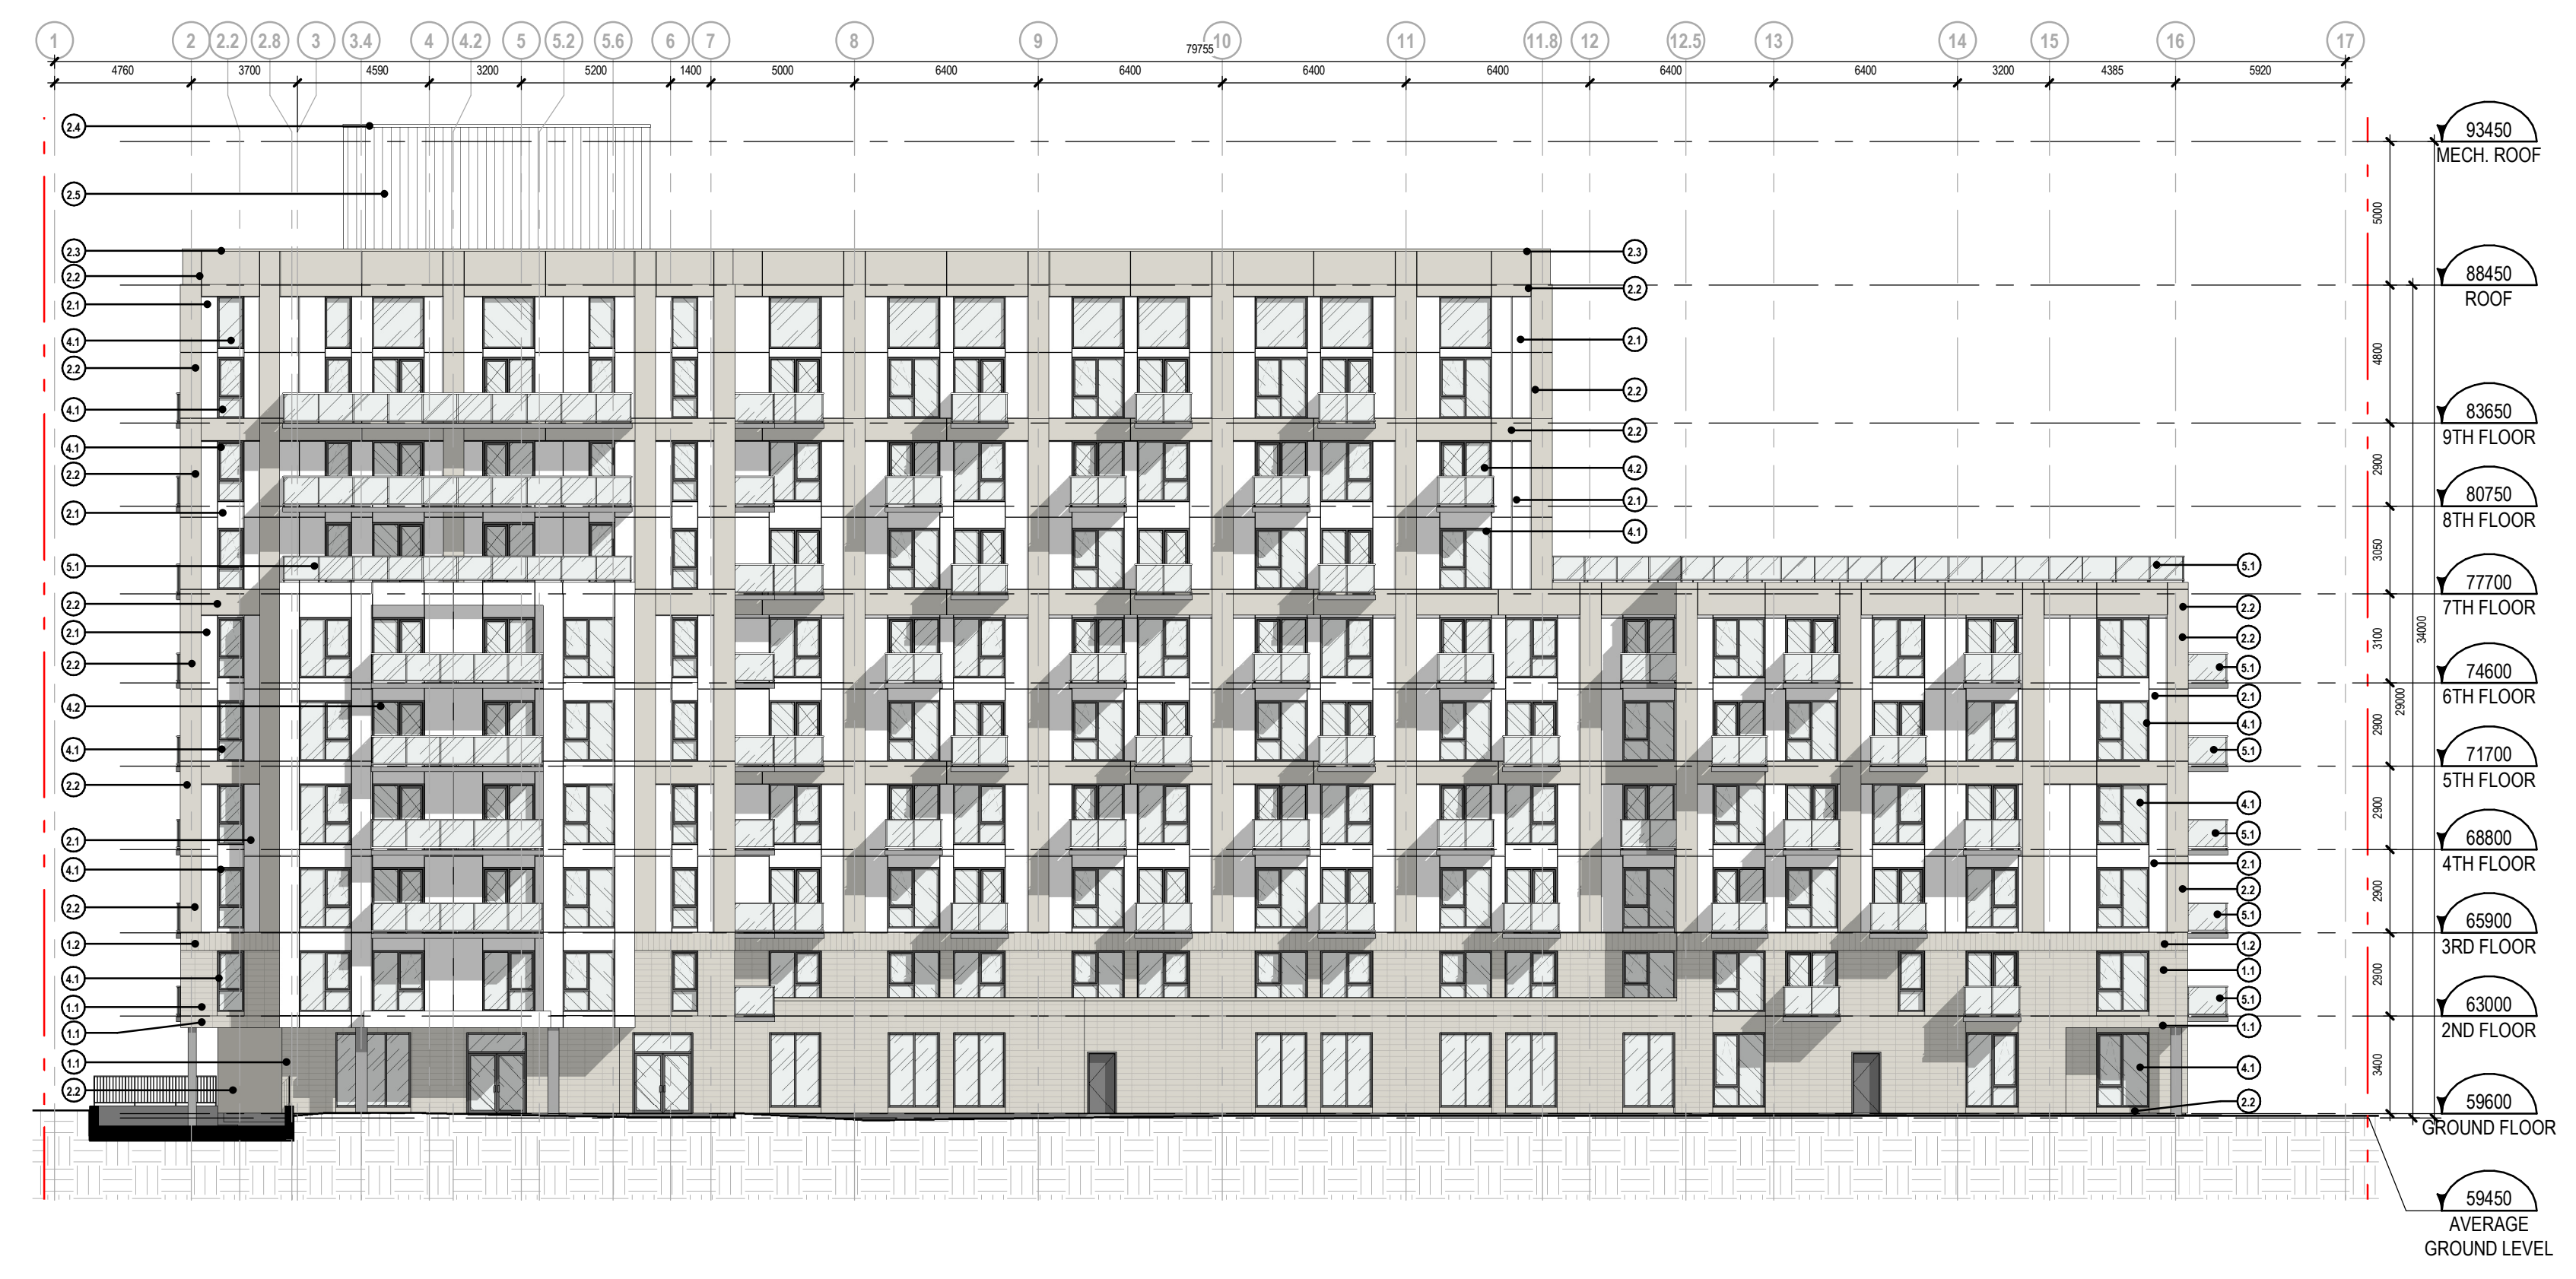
1 2 2.2 2.8 3 3.4 4 4.2 5 5.2 5.6 6 7 8 9 10 11 11.8 12 12.5 13 14 15 16 17

79755

4760 3700 4590 3200 5200 1400 5000 6400 6400 6400 6400 6400 6400 3200 4385 5920

2.4
2.5
2.3
2.2
2.1
4.1
2.2
4.1
4.1
2.2
2.1
5.1
2.2
2.1
2.2
4.2
4.1
2.2
2.1
4.1
2.2
1.2
4.1
1.1
1.1
1.1
2.2

2.3
2.2
2.1
2.2
2.2
4.2
2.1
4.1
5.1
2.2
2.2
5.1
2.1
4.1
5.1
4.1
5.1
2.1
2.2
5.1
1.2
1.1
5.1
1.1
4.1
2.2

5000
4800
2900
3050
3100
2900
2900
2900
2900
3400
34000
29000

93450
MECH. ROOF

88450
ROOF

83650
9TH FLOOR

80750
8TH FLOOR

77700
7TH FLOOR

74600
6TH FLOOR

71700
5TH FLOOR

68800
4TH FLOOR

65900
3RD FLOOR

63000
2ND FLOOR

59600
GROUND FLOOR

59450
AVERAGE GROUND LEVEL